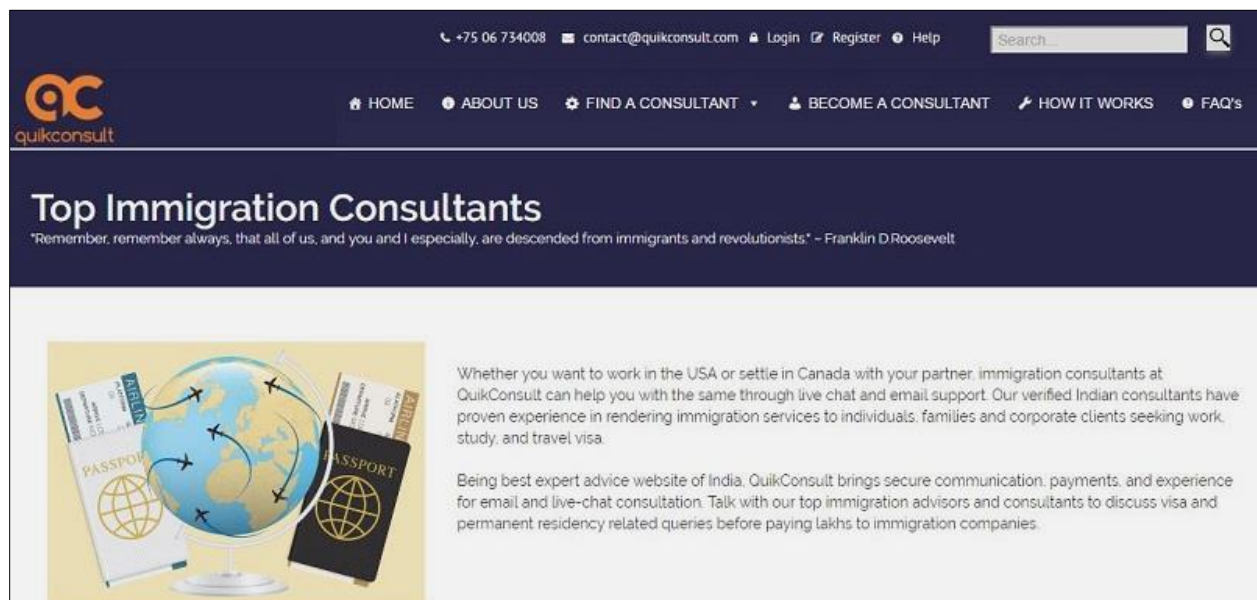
+75 06 734008 contact@quikconsult.com Login Register Help Search...

quikconsult

HOME ABOUT US FIND A CONSULTANT BECOME A CONSULTANT HOW IT WORKS FAQ's

Top Immigration Consultants

"Remember, remember always, that all of us, and you and I especially, are descended from immigrants and revolutionists." ~ Franklin D.Roosevelt

AIRLINE PASSPORT PASSPORT AIRLINE

Whether you want to work in the USA or settle in Canada with your partner, immigration consultants at QuikConsult can help you with the same through live chat and email support. Our verified Indian consultants have proven experience in rendering immigration services to individuals, families and corporate clients seeking work, study, and travel visa.

Being best expert advice website of India, QuikConsult brings secure communication, payments, and experience for email and live-chat consultation. Talk with our top immigration advisors and consultants to discuss visa and permanent residency related queries before paying lakhs to immigration companies.